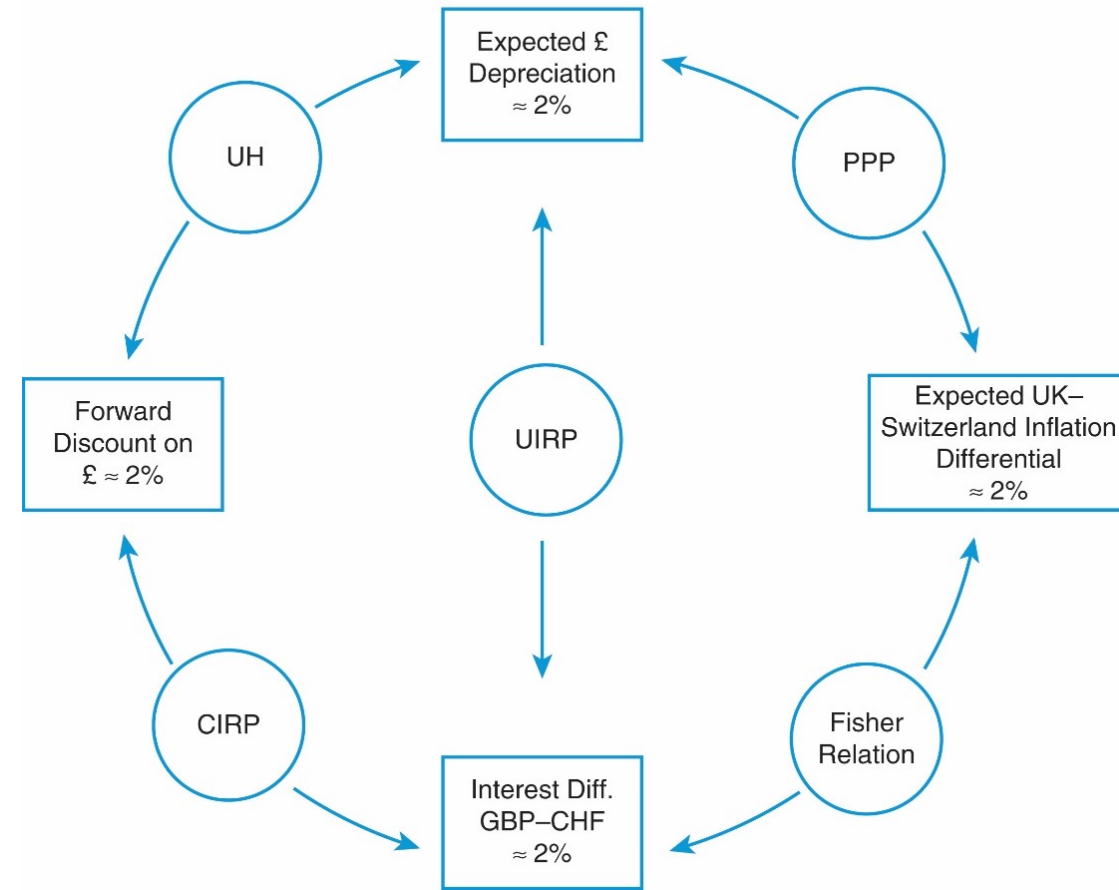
Expected £ Depreciation $\approx 2\%$

UH

PPP

Forward Discount on £ $\approx 2\%$

UIRP

Expected UK–Switzerland Inflation Differential $\approx 2\%$

CIRP

Fisher Relation

Interest Diff. GBP–CHF $\approx 2\%$